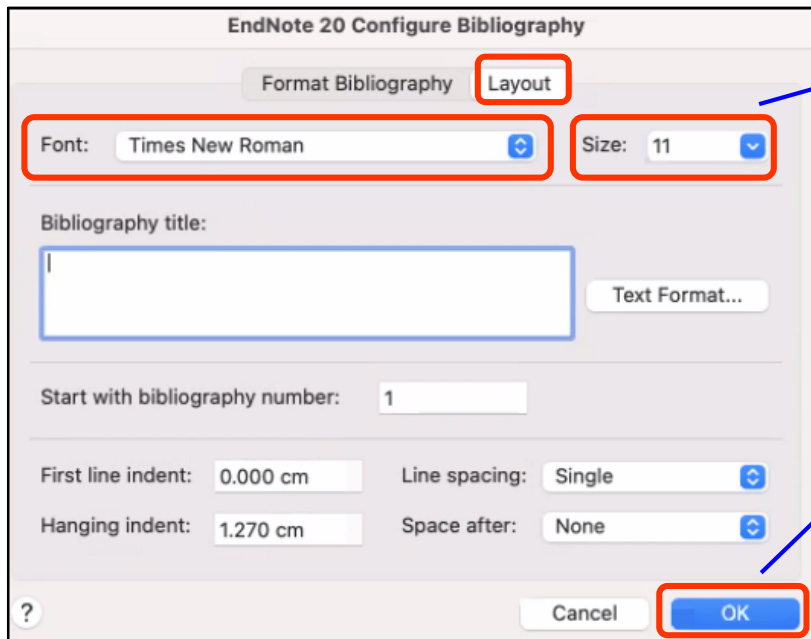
EndNote 20 Configure Bibliography

Format Bibliography
Layout

Font: Times New Roman
Size: 11

Bibliography title:

Text Format...

Start with bibliography number: 1

First line indent: 0.000 cm
Line spacing: Single
Hanging indent: 1.270 cm
Space after: None

?
Cancel
OK